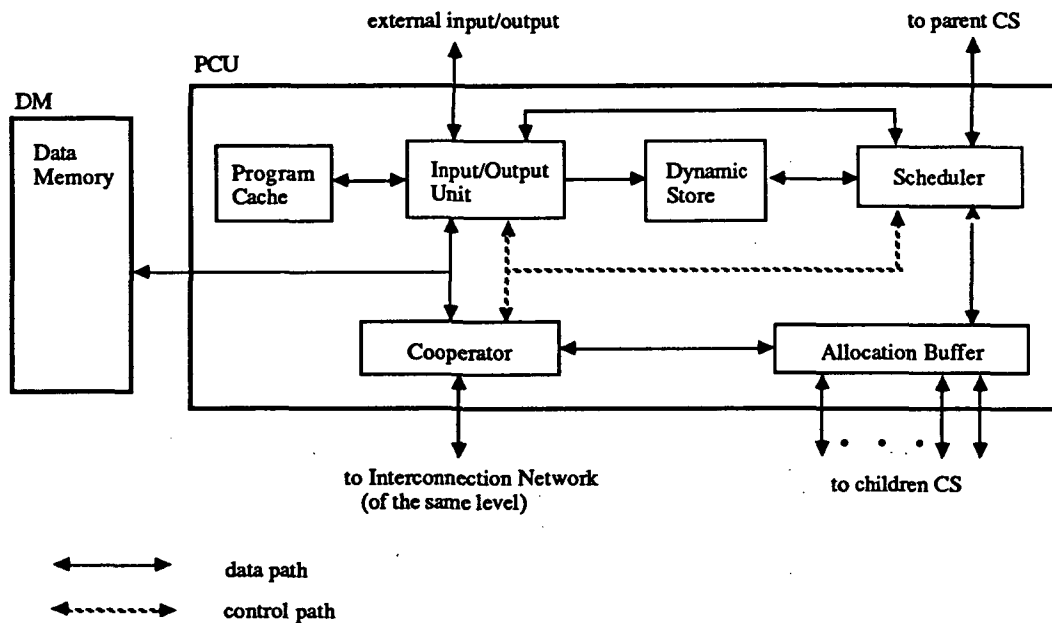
external input/output

to parent CS

PCU

DM

Data Memory

Program Cache

Input/Output Unit

Dynamic Store

Scheduler

Cooperator

Allocation Buffer

to Interconnection Network (of the same level)

to children CS

data path

control path